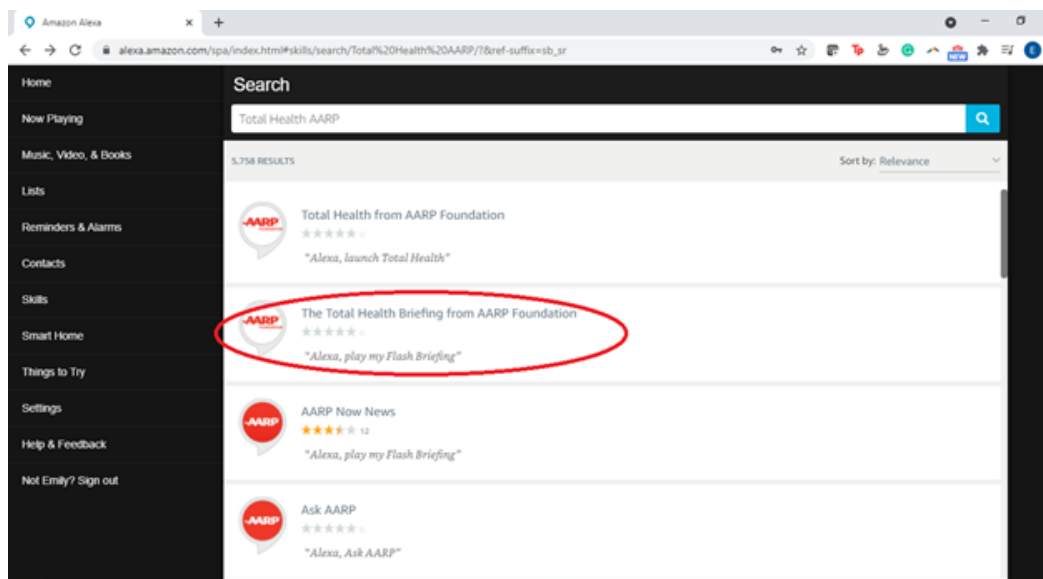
Amazon Alexa ×
+

alexa.amazon.com/spa/index.html#skills/search/Total%20Health%20AARP/?&ref-suffix=sb_sr

Home
Now Playing
Music, Video, & Books
Lists
Reminders & Alarms
Contacts
Skills
Smart Home
Things to Try
Settings
Help & Feedback
Not Emily? Sign out

Search

Total Health AARP

5,758 RESULTS

Sort by: Relevance

AARP
Total Health from AARP Foundation
0
"Alexa, launch Total Health"

AARP
The Total Health Briefing from AARP Foundation
0
"Alexa, play my Flash Briefing"

AARP
AARP Now News
12
"Alexa, play my Flash Briefing"

AARP
Ask AARP
0
"Alexa, Ask AARP"